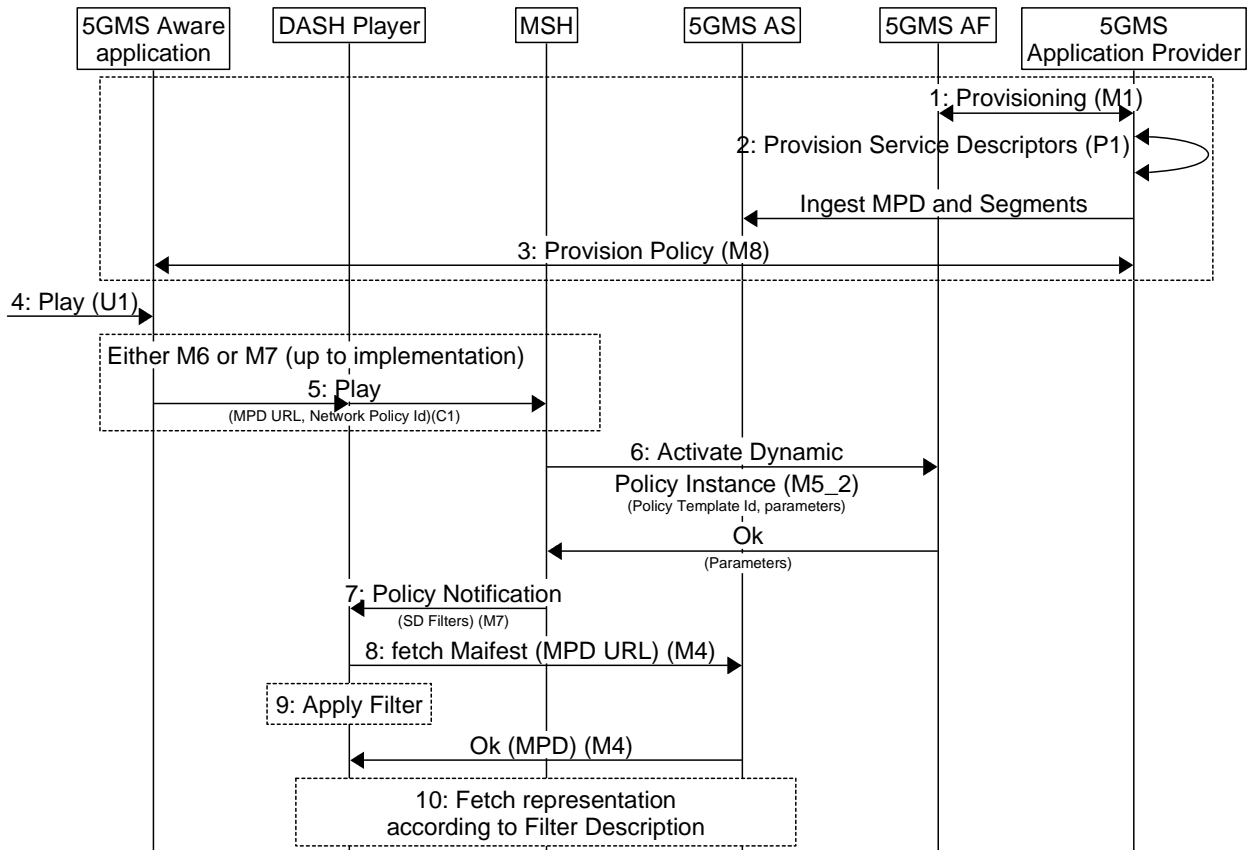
5GMS Aware application

DASH Player

MSH

5GMS AS

5GMS AF

5GMS Application Provider

1: Provisioning (M1)

2: Provision Service Descriptors (P1)

Ingest MPD and Segments

3: Provision Policy (M8)

4: Play (U1)

Either M6 or M7 (up to implementation)

5: Play
(MPD URL, Network Policy Id)(C1)

6: Activate Dynamic Policy Instance (M5_2)
(Policy Template Id, parameters)

Ok
(Parameters)

7: Policy Notification
(SD Filters) (M7)

8: fetch Maifest (MPD URL) (M4)

9: Apply Filter

Ok (MPD) (M4)

10: Fetch representation according to Filter Description